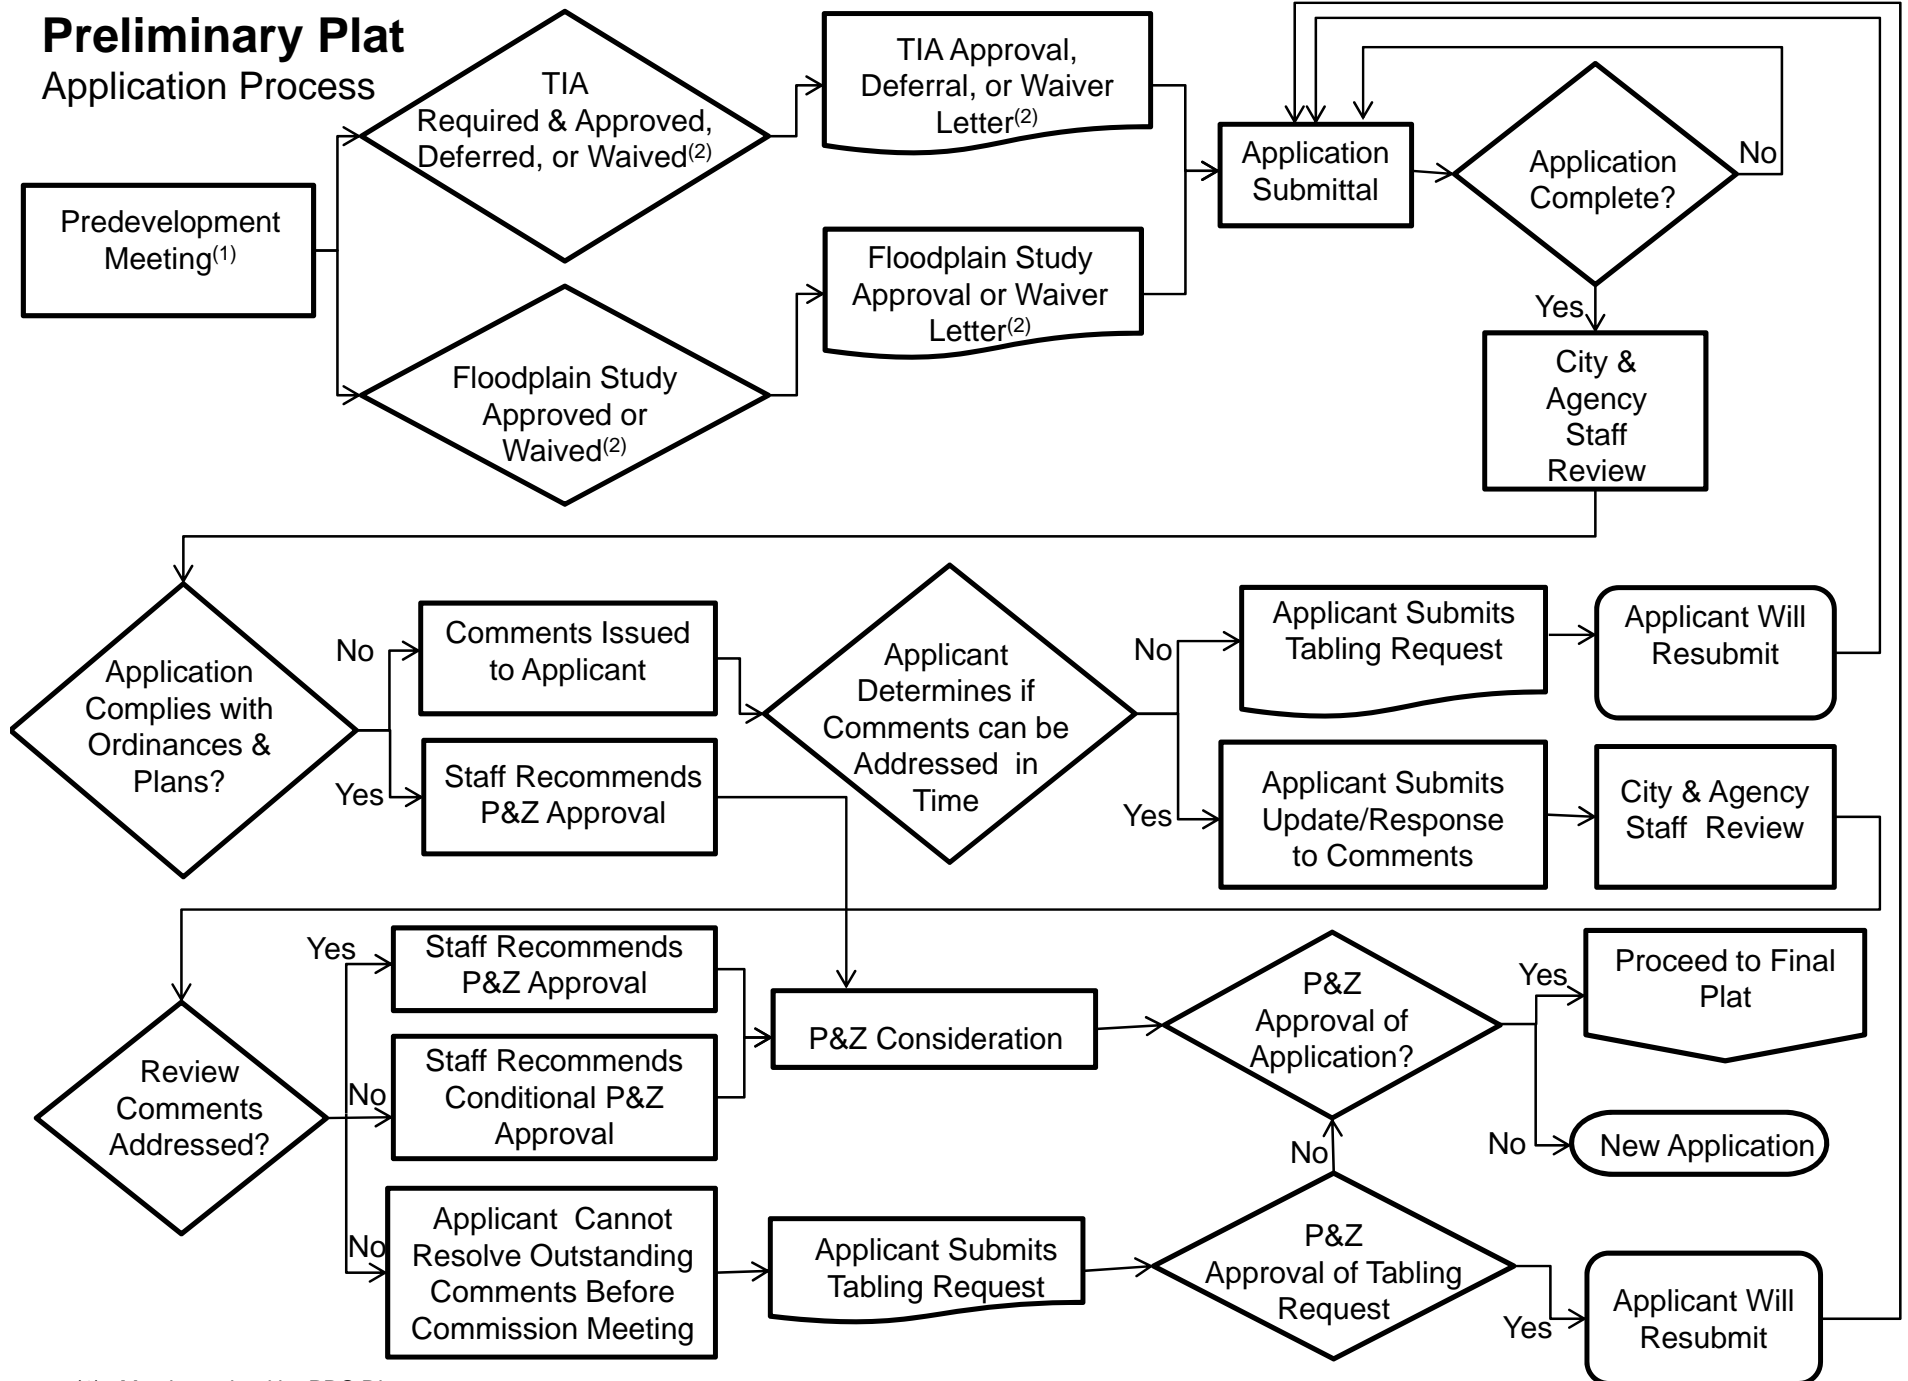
**Preliminary Plat**
Application Process

Predevelopment Meeting$^{(1)}$

TIA Required & Approved, Deferred, or Waived$^{(2)}$

TIA Approval, Deferral, or Waiver Letter$^{(2)}$

Floodplain Study Approved or Waived$^{(2)}$

Floodplain Study Approval or Waiver Letter$^{(2)}$

Application Submittal

Application Complete?

No

Yes

City & Agency Staff Review

Application Complies with Ordinances & Plans?

No

Comments Issued to Applicant

Yes

Staff Recommends P&Z Approval

Applicant Determines if Comments can be Addressed in Time

No

Applicant Submits Tabling Request

Applicant Will Resubmit

Yes

Applicant Submits Update/Response to Comments

City & Agency Staff Review

Review Comments Addressed?

Yes

Staff Recommends P&Z Approval

No

Staff Recommends Conditional P&Z Approval

No

Applicant Cannot Resolve Outstanding Comments Before Commission Meeting

P&Z Consideration

P&Z Approval of Application?

Yes

Proceed to Final Plat

No

New Application

No

Applicant Submits Tabling Request

P&Z Approval of Tabling Request

Yes

Applicant Will Resubmit

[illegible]